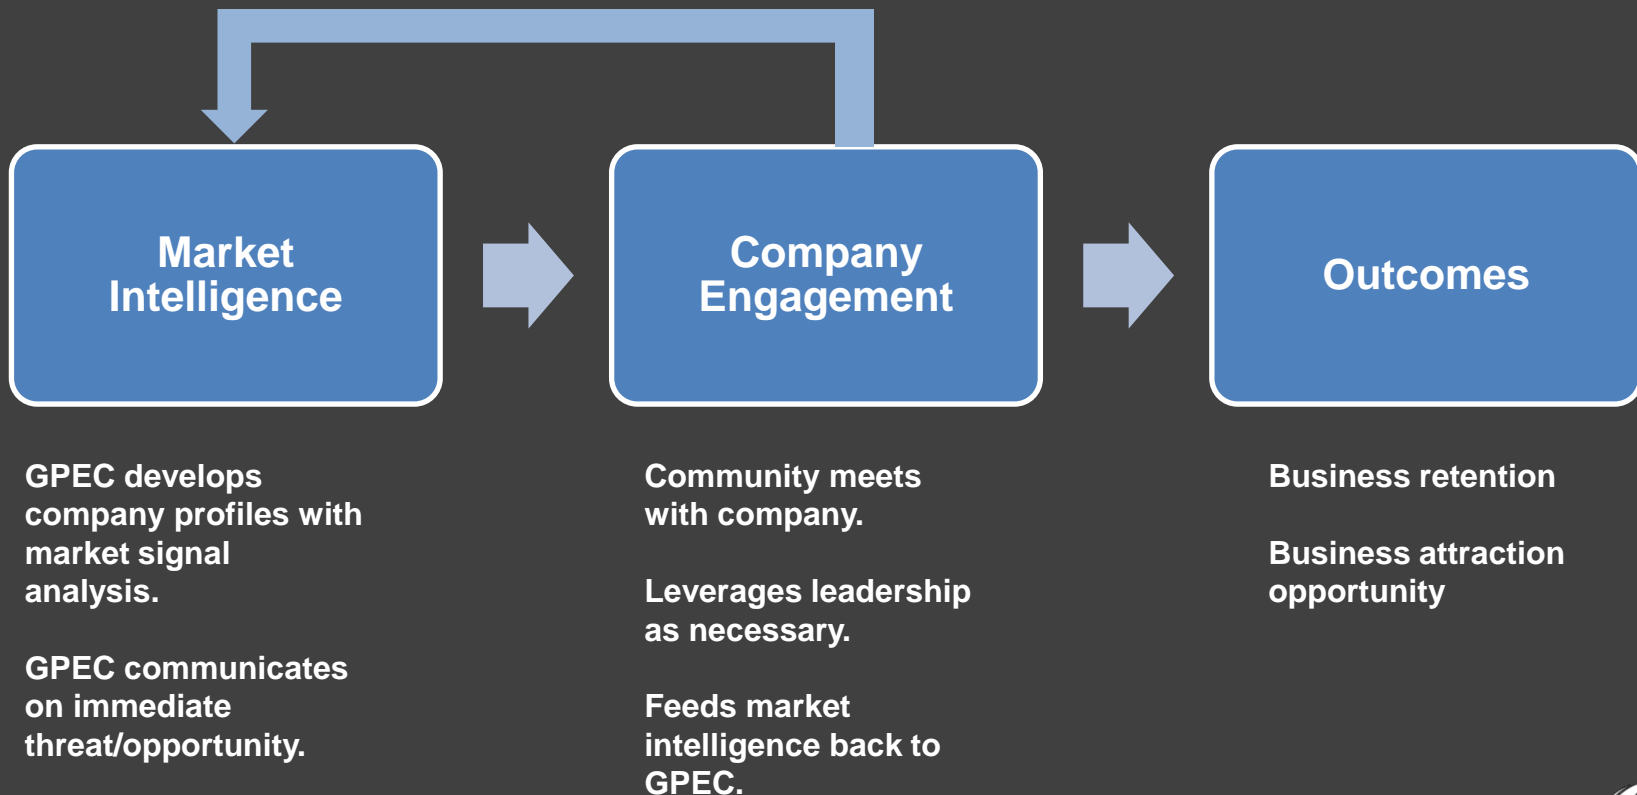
Market Intelligence

Company Engagement

Outcomes

GPEC develops company profiles with market signal analysis.

GPEC communicates on immediate threat/opportunity.

Community meets with company.

Leverages leadership as necessary.

Feeds market intelligence back to GPEC.

Business retention

Business attraction opportunity